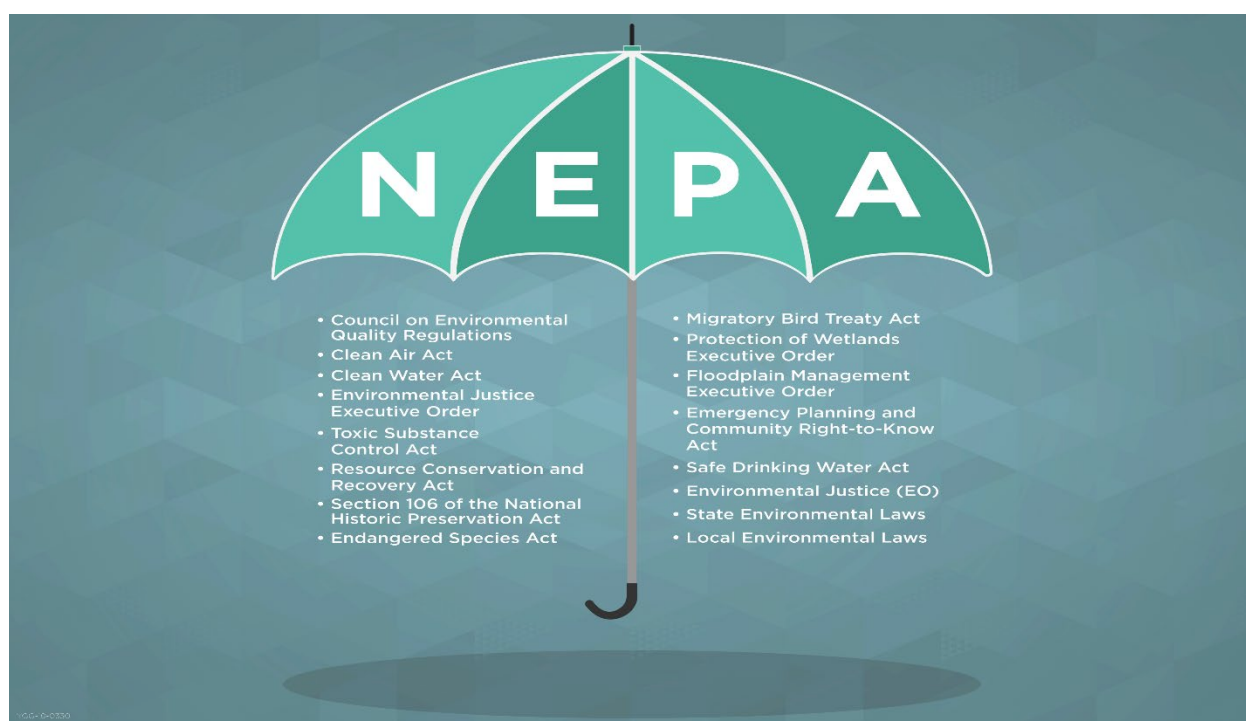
N E P A

• Council on Environmental Quality Regulations
• Clean Air Act
• Clean Water Act
• Environmental Justice Executive Order
• Toxic Substance Control Act
• Resource Conservation and Recovery Act
• Section 106 of the National Historic Preservation Act
• Endangered Species Act

• Migratory Bird Treaty Act
• Protection of Wetlands Executive Order
• Floodplain Management Executive Order
• Emergency Planning and Community Right-to-Know Act
• Safe Drinking Water Act
• Environmental Justice (EO)
• State Environmental Laws
• Local Environmental Laws

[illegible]